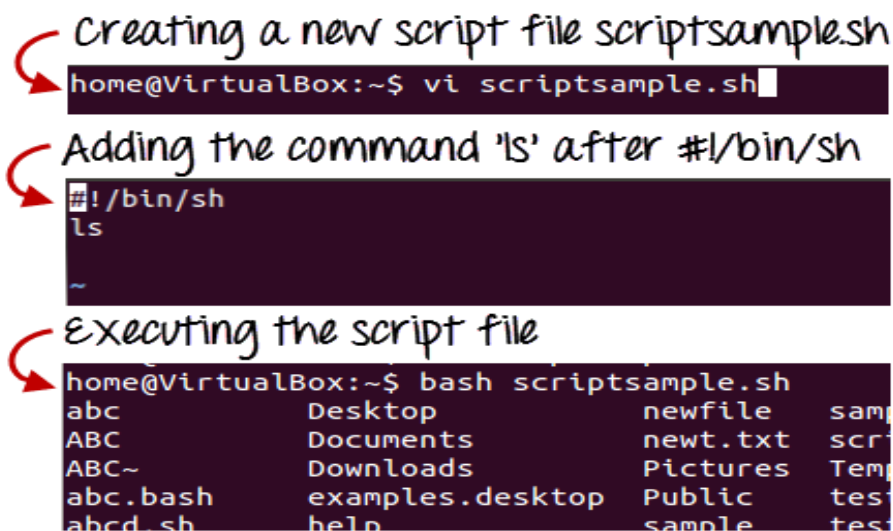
Creating a new script file scriptsample.sh

home@VirtualBox:~$ vi scriptsample.sh

Adding the command 'ls' after #!/bin/sh

#!/bin/sh
ls

~

Executing the script file

home@VirtualBox:~$ bash scriptsample.sh

| | | | |
|---|---|---|---|
| abc | Desktop | newfile | samp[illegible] |
| ABC | Documents | newt.txt | scri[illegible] |
| ABC~ | Downloads | Pictures | Temp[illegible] |
| abc.bash | examples.desktop | Public | tes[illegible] |
| abcd.sh | help | sample | tes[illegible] |